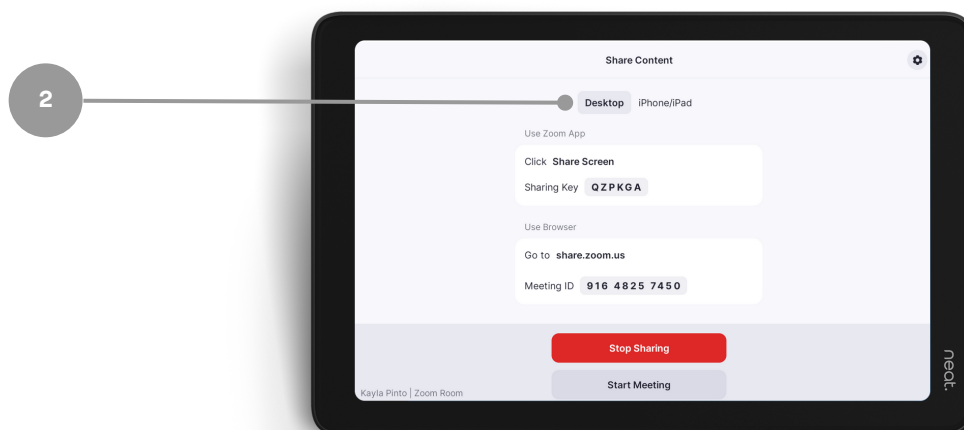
2

Share Content

Desktop iPhone/iPad

Use Zoom App

Click Share Screen

Sharing Key QZPKGA

Use Browser

Go to share.zoom.us

Meeting ID 916 4825 7450

Stop Sharing

Start Meeting

Kayla Pinto | Zoom Room

neat.